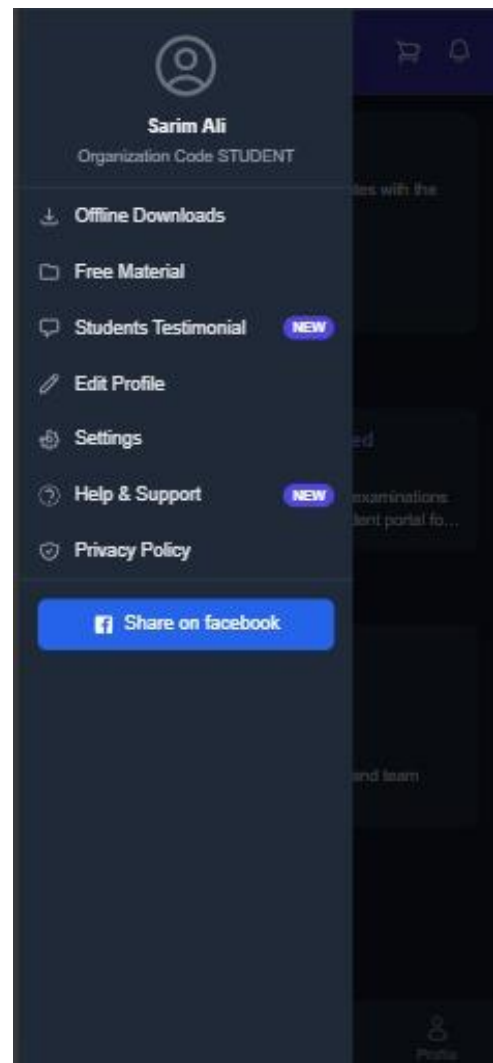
Sarim Ali
Organization Code STUDENT

Offline Downloads
Free Material
Students Testimonial NEW
Edit Profile
Settings
Help & Support NEW
Privacy Policy

Share on facebook

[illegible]tes with the

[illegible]ed
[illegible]examinations
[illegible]dent portal fo...

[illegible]and learn

Profile